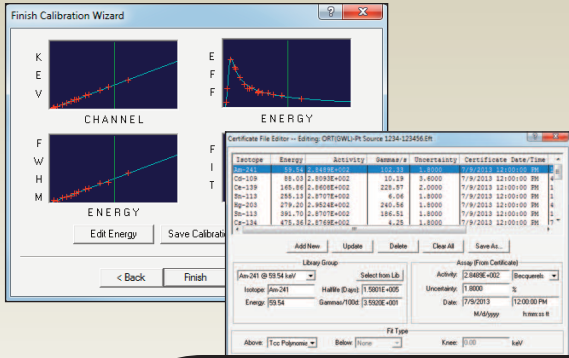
Finish Calibration Wizard

?

K E V

CHANNEL

E F F

ENERGY

F W H M

ENERGY

F I T

Edit Energy

Save Calibrati

< Back

Finish

Certificate File Editor -- Editing: ORT(GWL)-Pt Source 1234-123456.Eft

| Isotope | Energy | Activity | Gammas/s | Uncertainty | Certificate Date/Time |
|---|---|---|---|---|---|
| Am-241 | 59.54 | 2.6489E+002 | 102.33 | 1.8000 | 7/9/2013 12:00:00 PM |
| Cd-109 | 88.03 | 2.8093E+002 | 10.19 | 3.6000 | 7/9/2013 12:00:00 PM |
| Sn-139 | 165.86 | 2.8608E+002 | 228.57 | 2.0000 | 7/9/2013 12:00:00 PM |
| Sn-113 | 255.13 | 2.8707E+002 | 6.06 | 1.8000 | 7/9/2013 12:00:00 PM |
| Hg-203 | 279.20 | 2.9524E+002 | 240.56 | 1.8000 | 7/9/2013 12:00:00 PM |
| Sn-113 | 391.70 | 2.8707E+002 | 186.51 | 1.8000 | 7/9/2013 12:00:00 PM |
| Cs-134 | 475.36 | 2.5769E+002 | 4.25 | 1.8000 | 7/9/2013 12:00:00 PM |

Add New

Update

Delete

Clear All

Save As...

Library Group

Am-241 @ 59.54 keV

Select from Lib

Isotope: Am-241

HalfLife (Days): 1.5801E+005

Energy: 59.54

Gammas/100d: 3.5920E+001

Assay (From Certificate)

Activity: 2.6489E+002

Becquerels

Uncertainty: 1.8000

%

Date: 7/9/2013

12:00:00 PM

M/d/yyyy

h:mm:ss tt

Fit Type

Above: Tcc Polynomial

Below: None

Knee: 0.00

keV